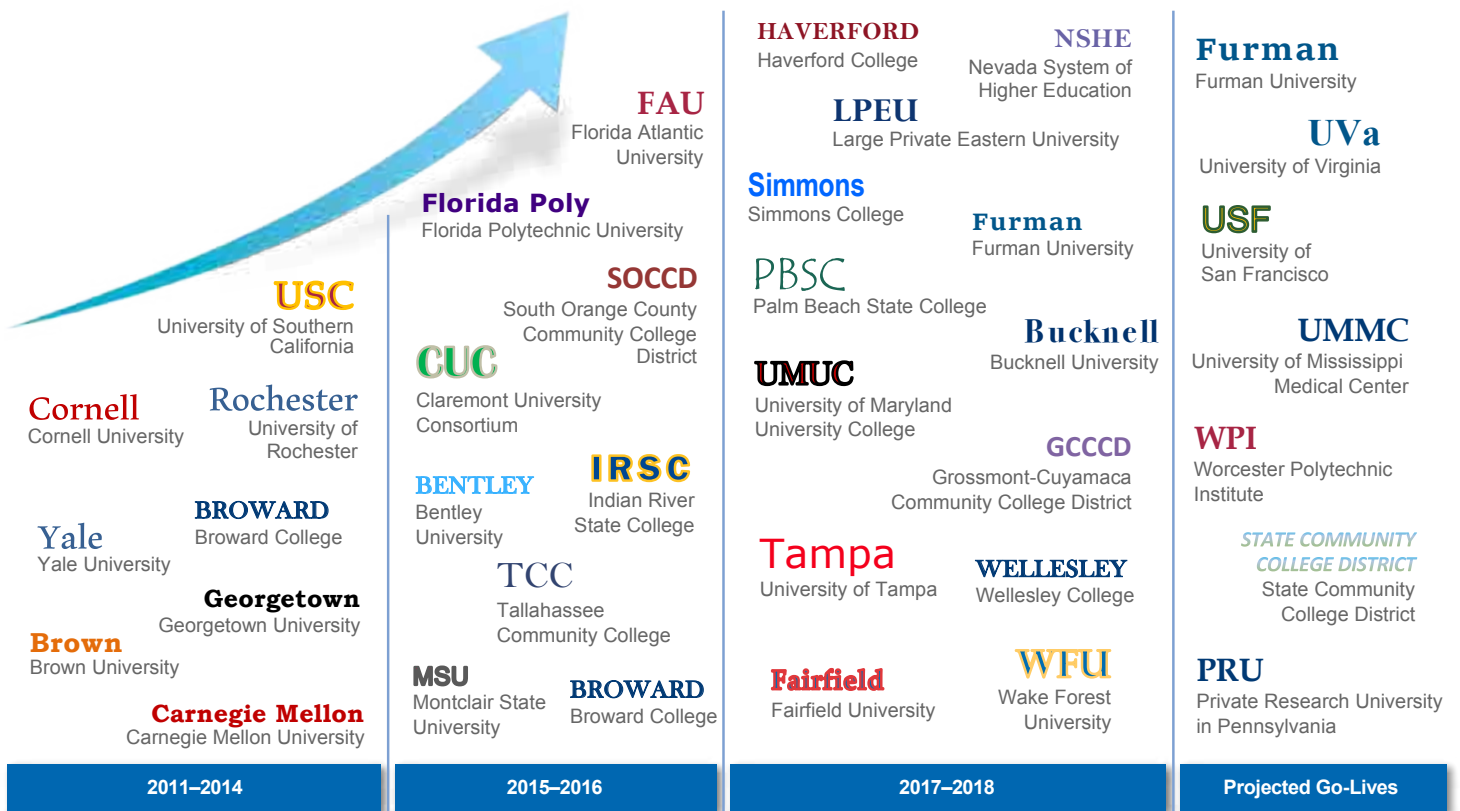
USC
University of Southern California

Cornell
Cornell University

Rochester
University of Rochester

Yale
Yale University

BROWARD
Broward College

Georgetown
Georgetown University

Brown
Brown University

Carnegie Mellon
Carnegie Mellon University

2011–2014

FAU
Florida Atlantic University

Florida Poly
Florida Polytechnic University

SOCCD
South Orange County Community College District

CUC
Claremont University Consortium

BENTLEY
Bentley University

IRSC
Indian River State College

TCC
Tallahassee Community College

MSU
Montclair State University

BROWARD
Broward College

2015–2016

HAVERFORD
Haverford College

NSHE
Nevada System of Higher Education

LPEU
Large Private Eastern University

Simmons
Simmons College

Furman
Furman University

PBSC
Palm Beach State College

Bucknell
Bucknell University

UMUC
University of Maryland University College

GCCCD
Grossmont-Cuyamaca Community College District

Tampa
University of Tampa

WELLESLEY
Wellesley College

Fairfield
Fairfield University

WFU
Wake Forest University

2017–2018

Furman
Furman University

UVa
University of Virginia

USF
University of San Francisco

UMMC
University of Mississippi Medical Center

WPI
Worcester Polytechnic Institute

STATE COMMUNITY COLLEGE DISTRICT
State Community College District

PRU
Private Research University in Pennsylvania

Projected Go-Lives